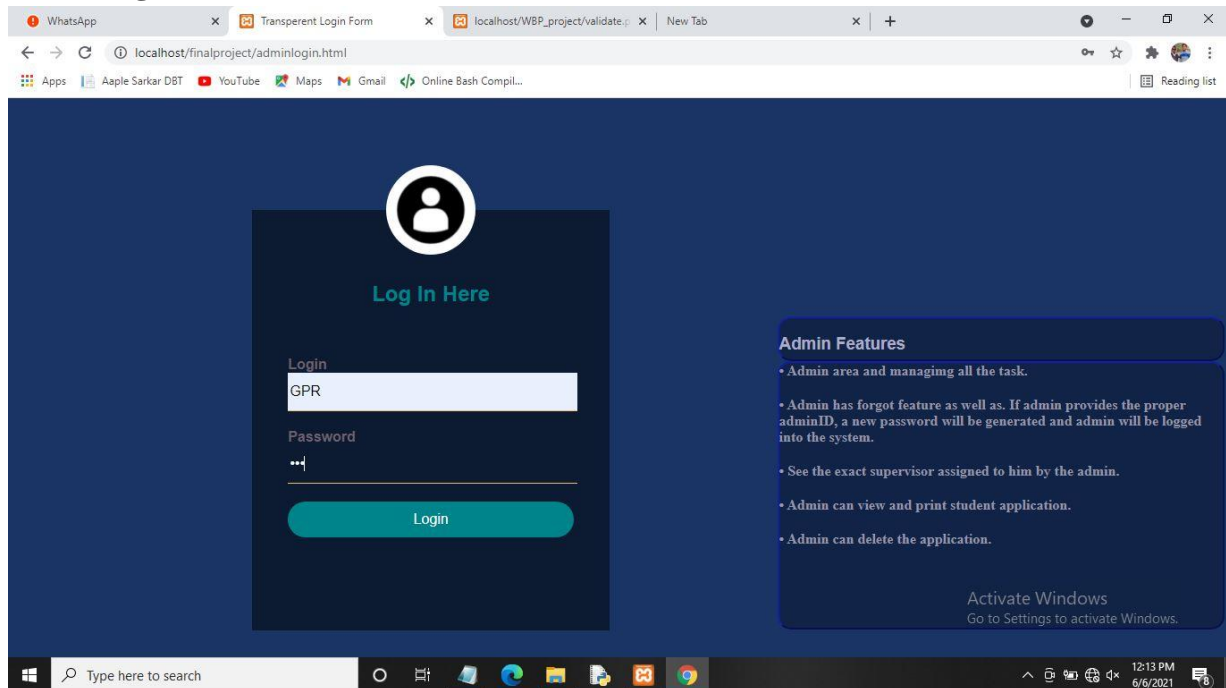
WhatsApp × Transperent Login Form × localhost/WBP_project/validate.p × New Tab × +

localhost/finalproject/adminlogin.html

Apps Aaple Sarkar DBT YouTube Maps Gmail Online Bash Compil... Reading list

Log In Here

Login
GPR
Password
•••

Login

Admin Features

• Admin area and managimg all the task.

• Admin has forgot feature as well as. If admin provides the proper adminID, a new password will be generated and admin will be logged into the system.

• See the exact supervisor assigned to him by the admin.

• Admin can view and print student application.

• Admin can delete the application.

Activate Windows
Go to Settings to activate Windows.

Type here to search

12:13 PM
6/6/2021
8